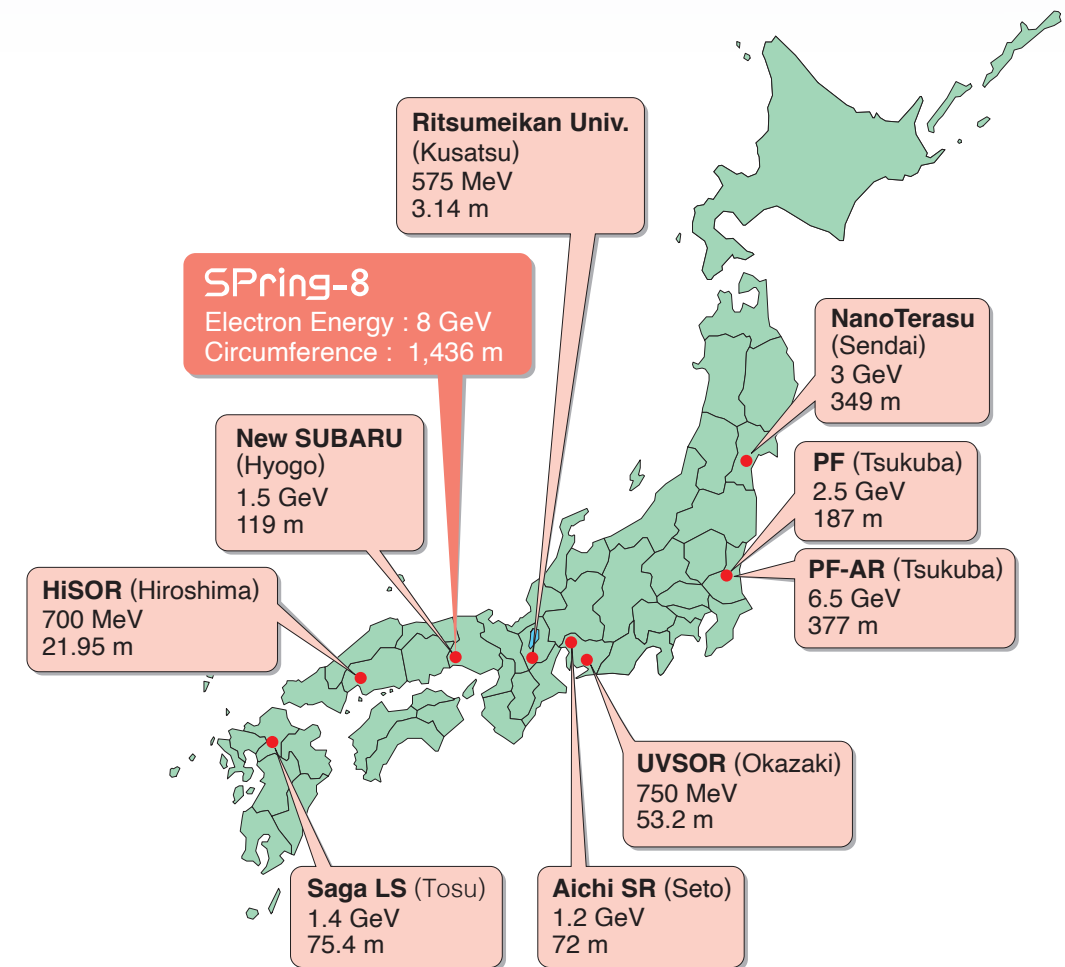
Ritsumeikan Univ.
(Kusatsu)
575 MeV
3.14 m

SPring-8
Electron Energy : 8 GeV
Circumference : 1,436 m

NanoTerasu
(Sendai)
3 GeV
349 m

New SUBARU
(Hyogo)
1.5 GeV
119 m

PF (Tsukuba)
2.5 GeV
187 m

PF-AR (Tsukuba)
6.5 GeV
377 m

HiSOR (Hiroshima)
700 MeV
21.95 m

UVSOR (Okazaki)
750 MeV
53.2 m

Saga LS (Tosu)
1.4 GeV
75.4 m

Aichi SR (Seto)
1.2 GeV
72 m